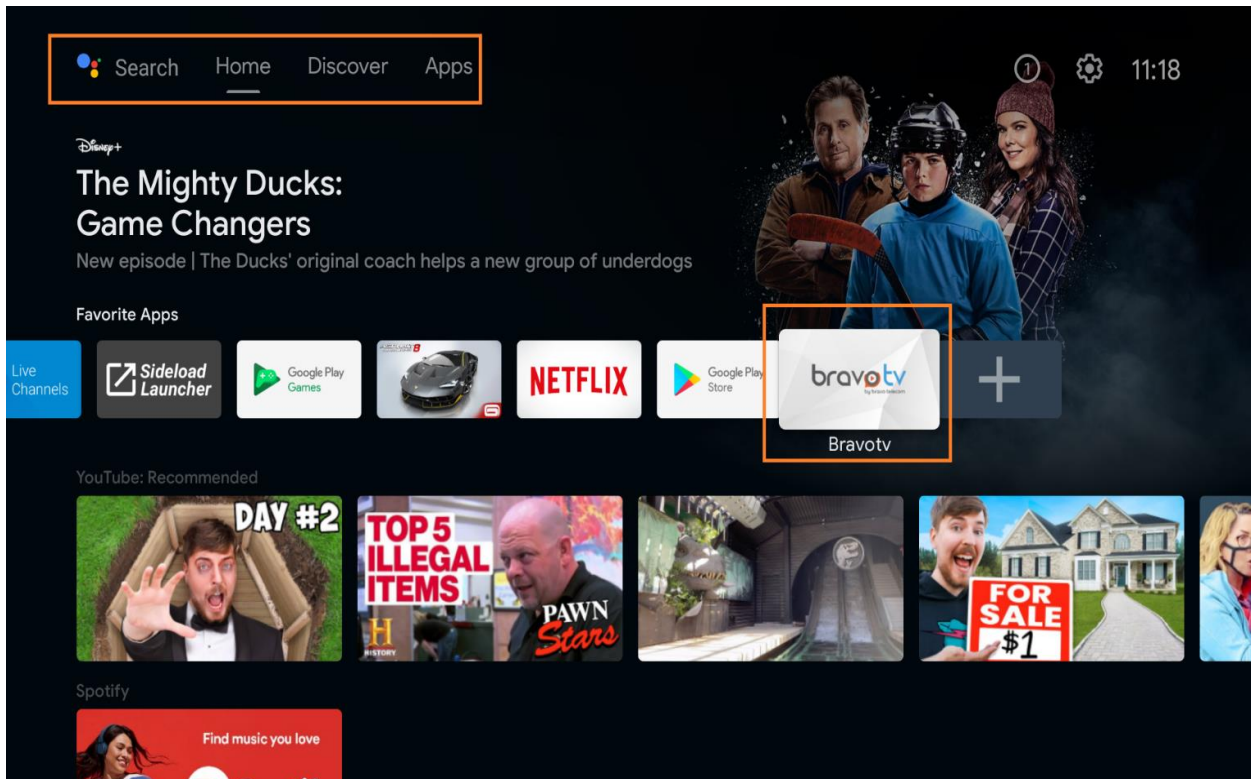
Search Home Discover Apps

1 11:18

Disney+

The Mighty Ducks: Game Changers

New episode | The Ducks' original coach helps a new group of underdogs

Favorite Apps

Live Channels

Sideload Launcher

Google Play Games

NETFLIX

Google Play Store

bravotv

Bravotv

+

YouTube: Recommended

DAY #2

TOP 5 ILLEGAL ITEMS

HISTORY

PAWN Stars

FOR SALE $1

Spotify

Find music you love